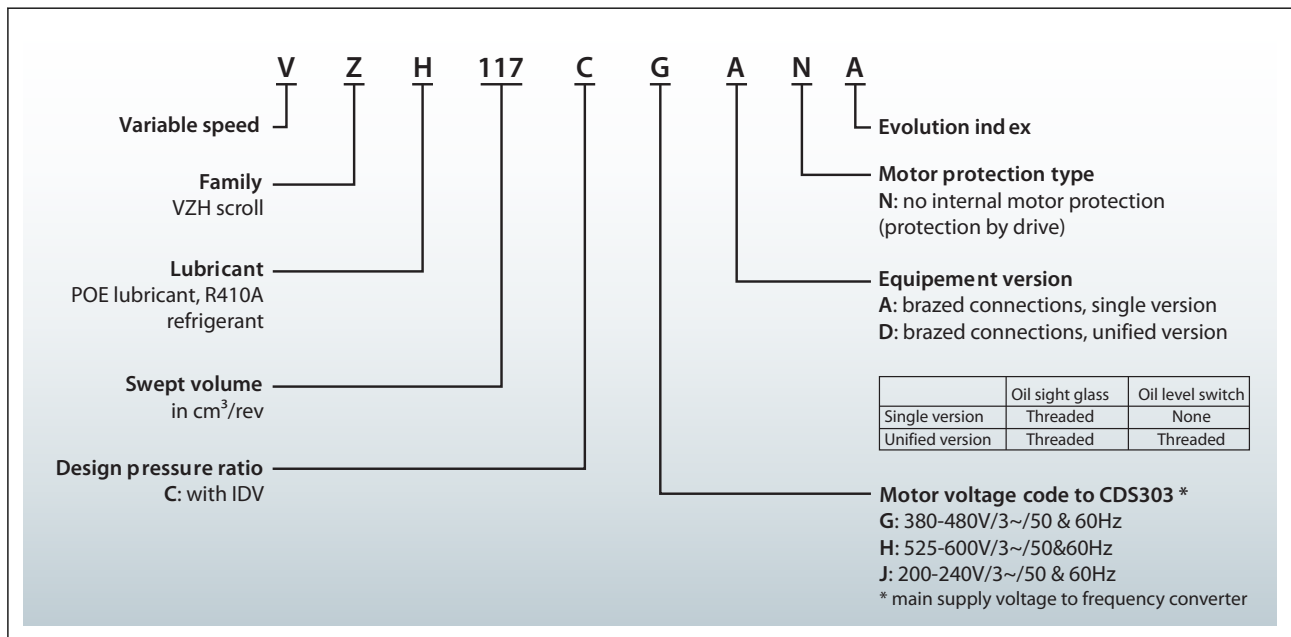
V Z H 117 C G A N A

Variable speed

Family
VZH scroll

Lubricant
POE lubricant, R410A refrigerant

Swept volume
in $cm^3$/rev

Design pressure ratio
C: with IDV

Evolution index

Motor protection type
N: no internal motor protection (protection by drive)

Equipement version
A: brazed connections, single version
D: brazed connections, unified version

| | Oil sight glass | Oil level switch |
|---|---|---|
| Single version | Threaded | None |
| Unified version | Threaded | Threaded |

Motor voltage code to CDS303 *
G: 380-480V/3~/50 & 60Hz
H: 525-600V/3~/50&60Hz
J: 200-240V/3~/50 & 60Hz
* main supply voltage to frequency converter